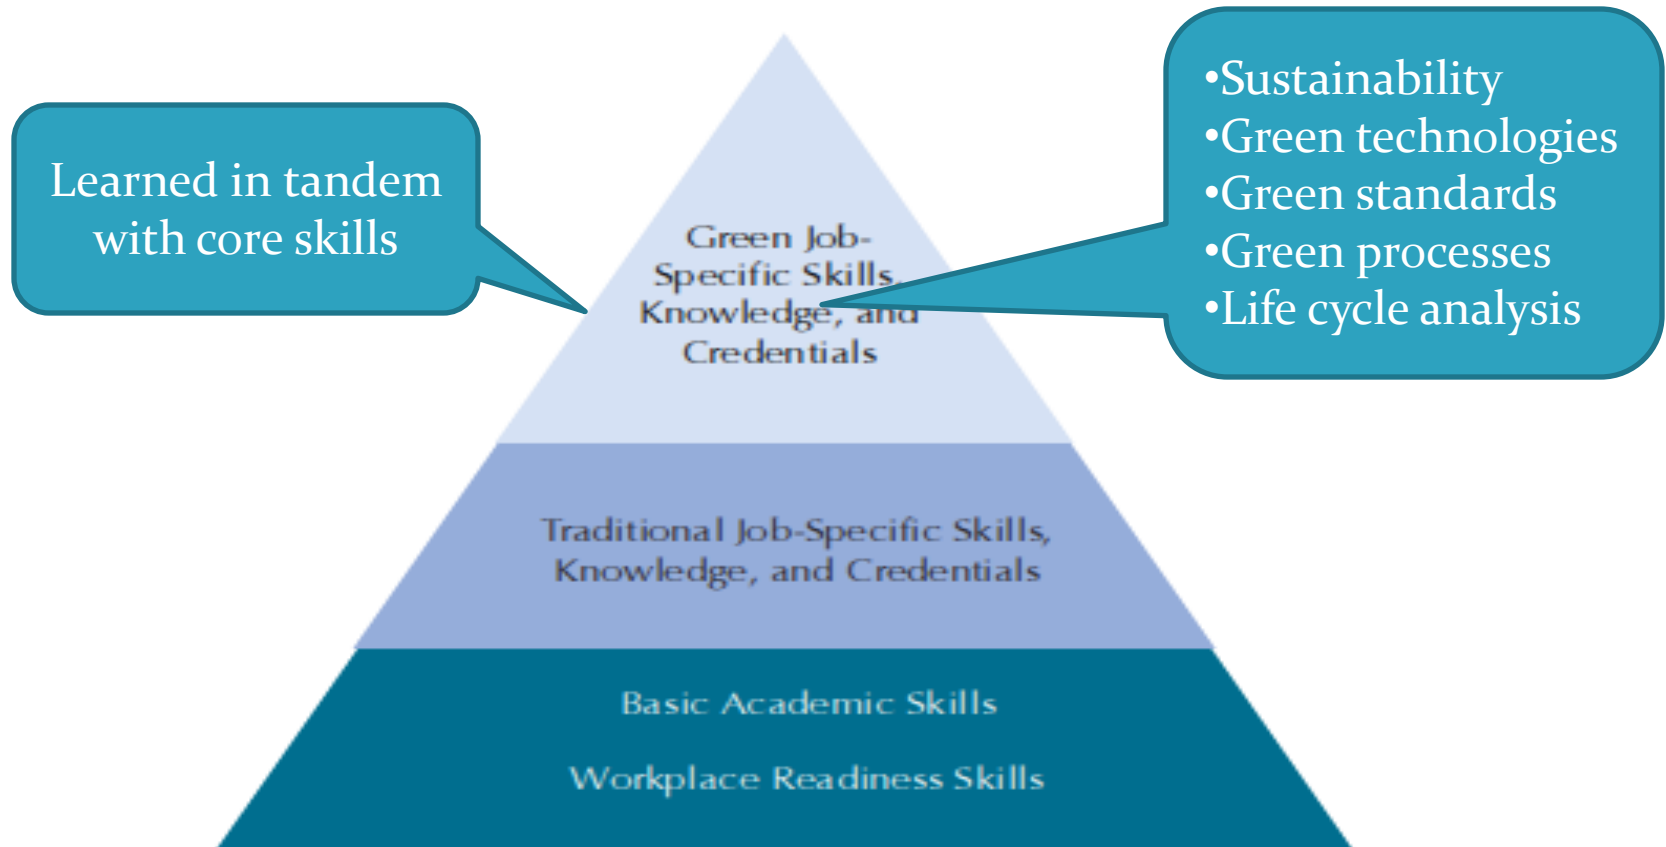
Learned in tandem with core skills

•Sustainability
•Green technologies
•Green standards
•Green processes
•Life cycle analysis

Green Job-Specific Skills, Knowledge, and Credentials

Traditional Job-Specific Skills, Knowledge, and Credentials

Basic Academic Skills

Workplace Readiness Skills